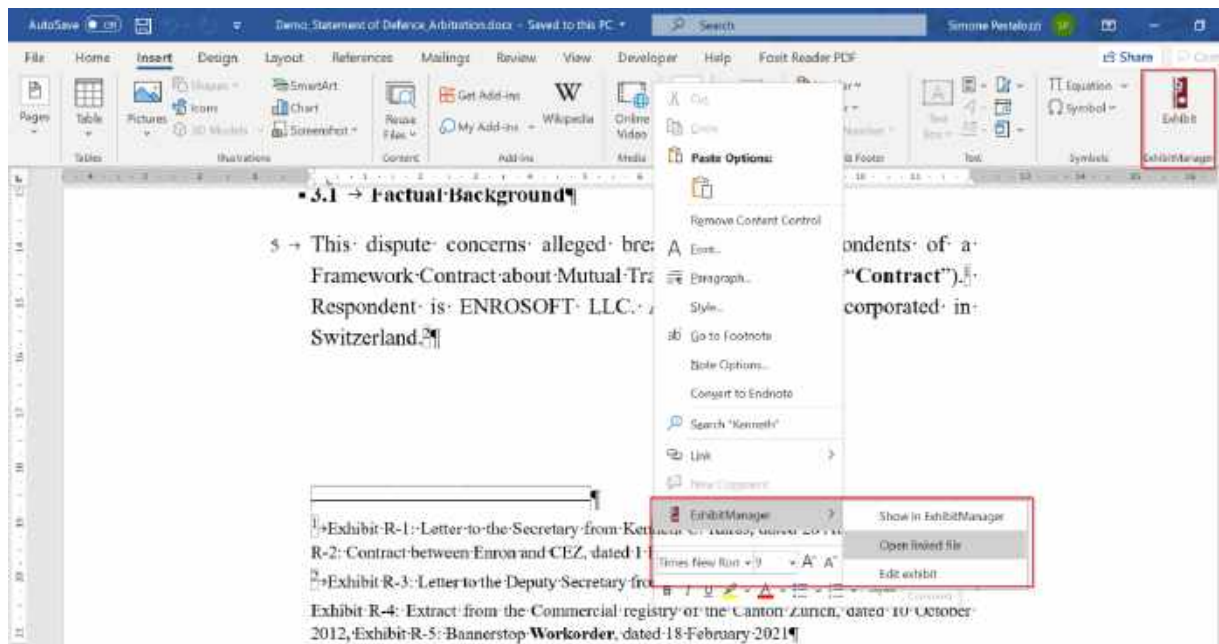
AutoSave On Demo_Statement of Defence Arbitration.docx - Saved to this PC Search Simone Pestalozzi SP

File Home Insert Design Layout References Mailings Review View Developer Help Foxit Reader PDF Share

Pages Table Pictures Shapes Icons 3D Models SmartArt Chart Screenshot Reuse Files Get Add-ins My Add-ins Wikipedia Online Video Equation Symbol Exhibit

Tables Illustrations Content Add-ins Media Text Symbols ExhibitManager

•3.1 → Factual·Background¶

5 → This· dispute· concerns· alleged· bre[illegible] ondents· of· a· Framework·Contract·about·Mutual·Tra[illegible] "Contract").¹· Respondent· is· ENROSOFT· LLC.· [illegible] corporated· in· Switzerland.²¶

Cut
Copy
Paste Options:
Remove Content Control
Font...
Paragraph...
Style...
Go to Footnote
Note Options...
Convert to Endnote
Search "Kenneth"
Link
New Comment
ExhibitManager

Show in ExhibitManager
Open linked file
Edit exhibit

¹→Exhibit·R-1:·Letter·to·the·Secretary·from·Ken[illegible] R-2:·Contract·between·Enron·and·CEZ,·dated·1·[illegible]
²→Exhibit·R-3:·Letter·to·the·Deputy·Secretary·fro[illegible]
Exhibit·R-4:·Extract·from·the·Commercial·registry·of·the·Canton·Zurich,·dated·10·October·2012,·Exhibit·R-5:·Bannerstop·Workorder,·dated·18·February·2021¶

Times New Rom 9 A A